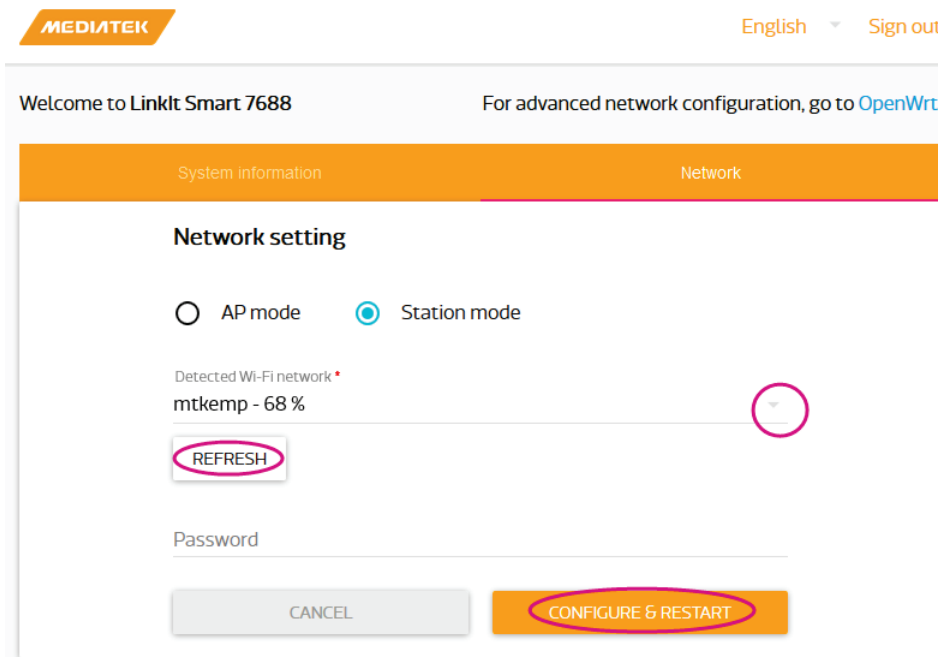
MEDIATEK

English Sign out

Welcome to LinkIt Smart 7688

For advanced network configuration, go to OpenWrt

System information

Network

Network setting

AP mode

Station mode

Detected Wi-Fi network *

mtkemp - 68 %

REFRESH

Password

CANCEL

CONFIGURE & RESTART